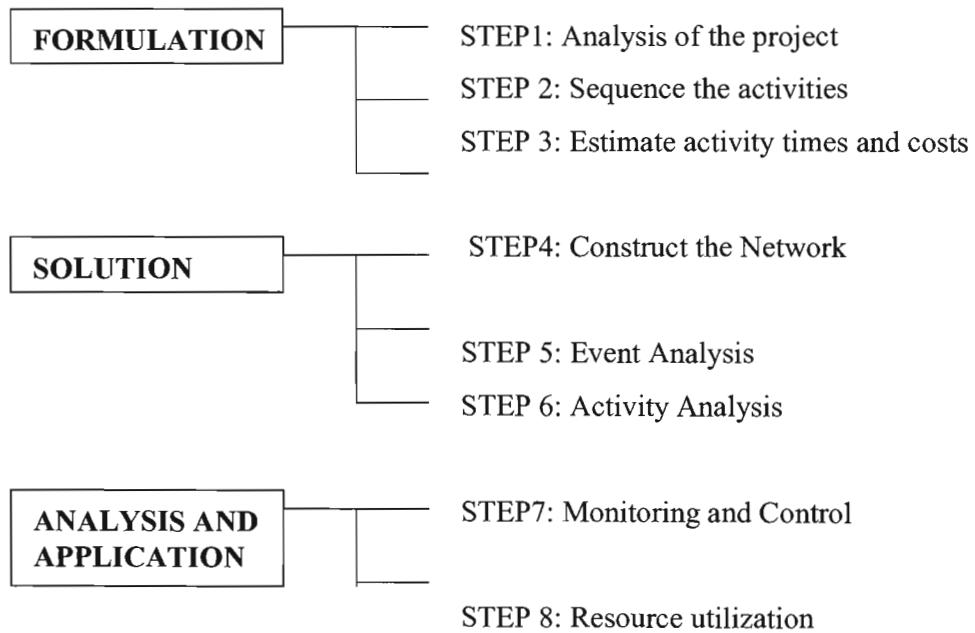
FORMULATION

STEP1: Analysis of the project

STEP 2: Sequence the activities

STEP 3: Estimate activity times and costs

SOLUTION

STEP4: Construct the Network

STEP 5: Event Analysis

STEP 6: Activity Analysis

ANALYSIS AND APPLICATION

STEP7: Monitoring and Control

STEP 8: Resource utilization